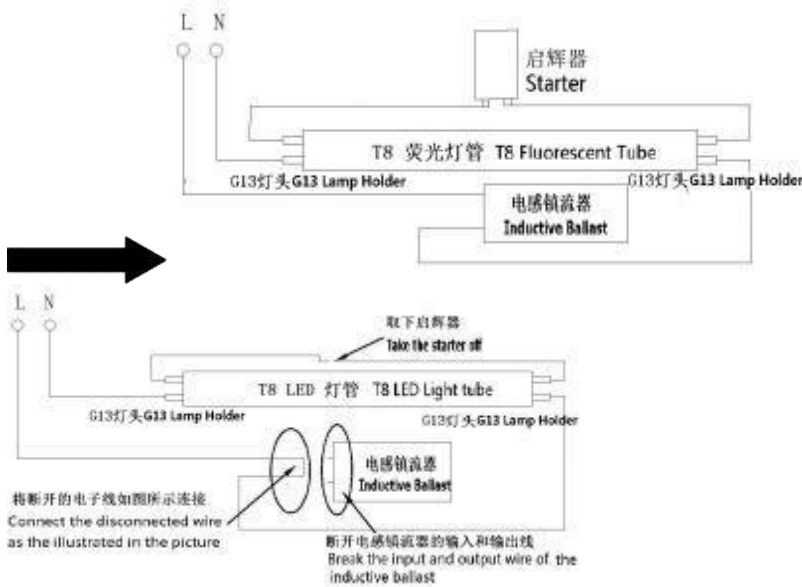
L N

启辉器
Starter

T8 荧光灯管 T8 Fluorescent Tube

G13灯头 G13 Lamp Holder

G13灯头 G13 Lamp Holder

电感镇流器
Inductive Ballast

L N

取下启辉器
Take the starter off

T8 LED 灯管 T8 LED Light tube

G13灯头 G13 Lamp Holder

G13灯头 G13 Lamp Holder

电感镇流器
Inductive Ballast

将断开的电子线如图所示连接
Connect the disconnected wire as the illustrated in the picture

断开电感镇流器的输入和输出线
Break the input and output wire of the inductive ballast